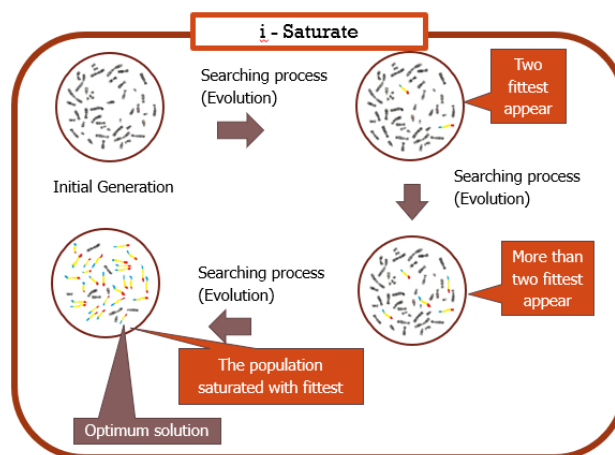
i - Saturate

Searching process (Evolution)

Two fittest appear

Initial Generation

Searching process (Evolution)

Searching process (Evolution)

More than two fittest appear

The population saturated with fittest

Optimum solution